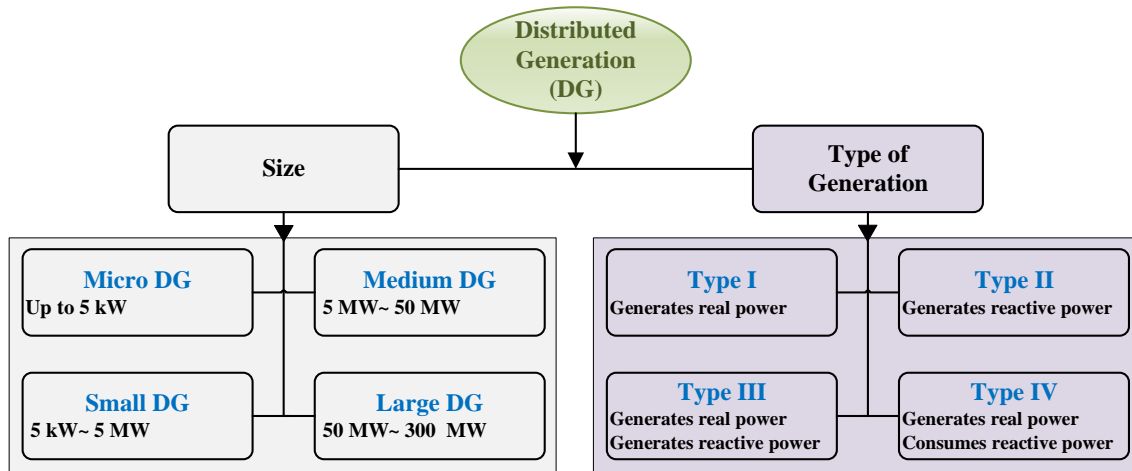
Distributed Generation (DG)

Size

Type of Generation

Micro DG
Up to 5 kW

Medium DG
5 MW~ 50 MW

Small DG
5 kW~ 5 MW

Large DG
50 MW~ 300 MW

Type I
Generates real power

Type II
Generates reactive power

Type III
Generates real power
Generates reactive power

Type IV
Generates real power
Consumes reactive power